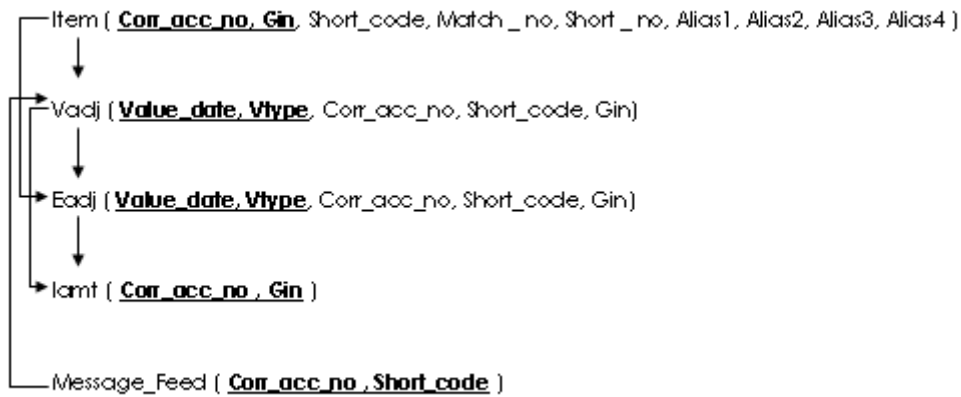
Item ( **Corr_acc_no, Gin**, Short_code, Match _ no, Short _ no, Alias1, Alias2, Alias3, Alias4 )

Vadj ( **Value_date, Vtype**, Corr_acc_no, Short_code, Gin)

Eadj ( **Value_date, Vtype**, Corr_acc_no, Short_code, Gin)

Iamt ( **Corr_acc_no , Gin** )

Message_Feed ( **Corr_acc_no , Short_code** )